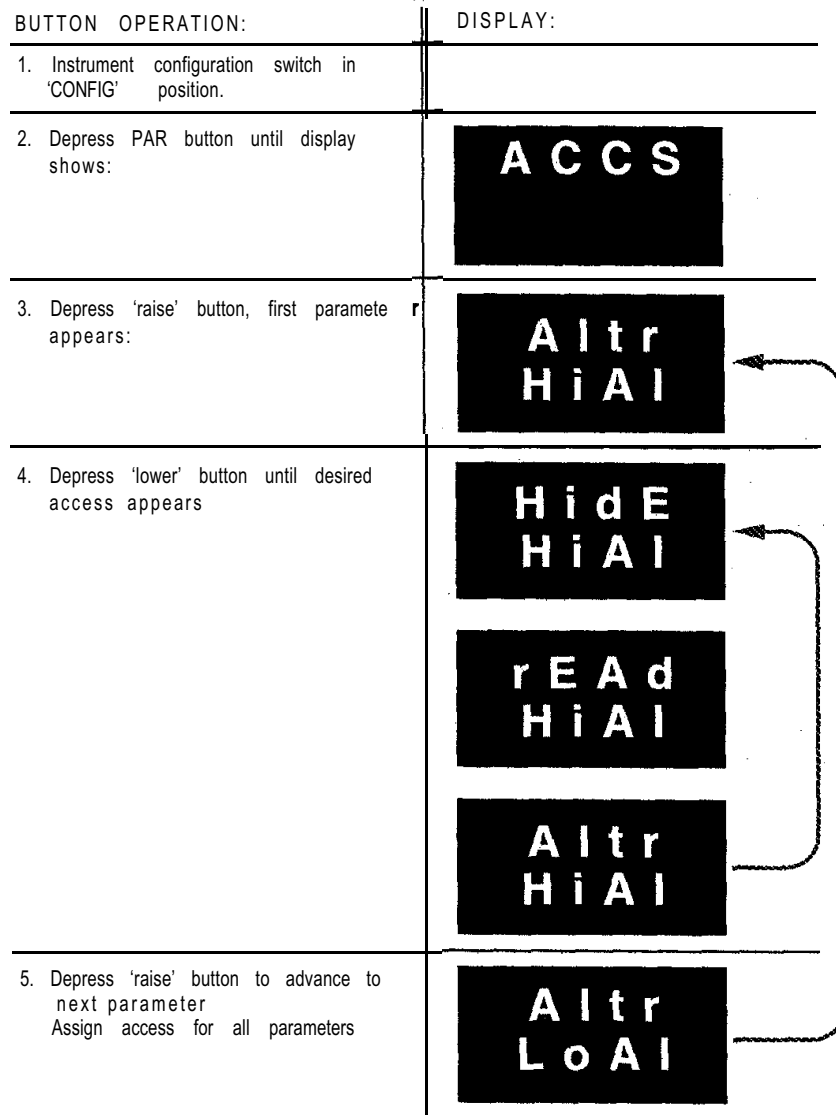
| BUTTON OPERATION: | DISPLAY: |
|---|---|
| 1. Instrument configuration switch in 'CONFIG' position. | |
| 2. Depress PAR button until display shows: | ACCS |
| 3. Depress 'raise' button, first parameter appears: | Altr HiAl |
| 4. Depress 'lower' button until desired access appears | HidE HiAl<br>rEAd HiAl<br>Altr HiAl |
| 5. Depress 'raise' button to advance to next parameter<br>Assign access for all parameters | Altr LoAl |